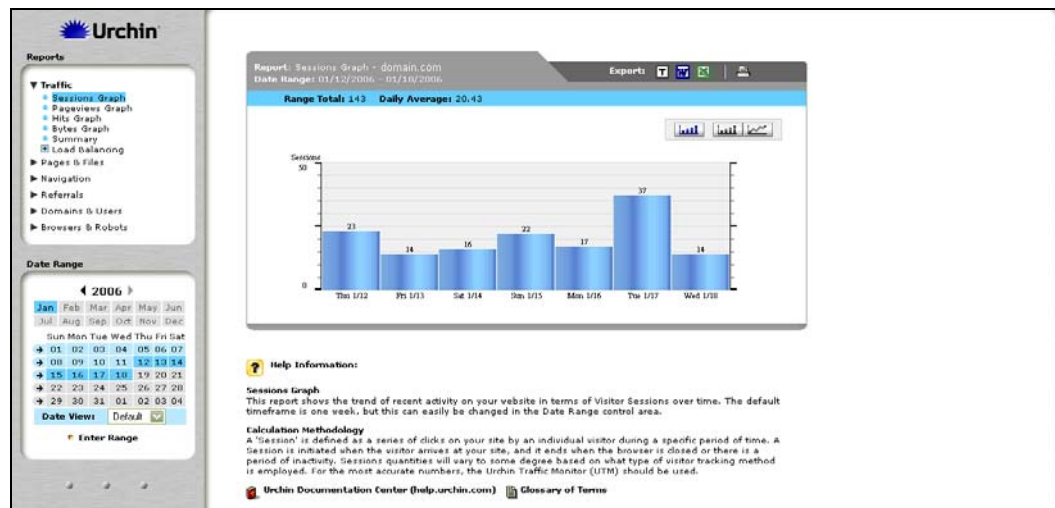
Urchin

Reports

▼ Traffic
Sessions Graph
Pageviews Graph
Hits Graph
Bytes Graph
Summary
Load Balancing
▶ Pages & Files
▶ Navigation
▶ Referrals
▶ Domains & Users
▶ Browsers & Robots

Date Range

2006

| Jan | Feb | Mar | Apr | May | Jun |
|---|---|---|---|---|---|
| Jul | Aug | Sep | Oct | Nov | Dec |

| | Sun | Mon | Tue | Wed | Thu | Fri | Sat |
|---|---|---|---|---|---|---|---|
| → | 01 | 02 | 03 | 04 | 05 | 06 | 07 |
| → | 08 | 09 | 10 | 11 | 12 | 13 | 14 |
| → | 15 | 16 | 17 | 18 | 19 | 20 | 21 |
| → | 22 | 23 | 24 | 25 | 26 | 27 | 28 |
| → | 29 | 30 | 31 | 01 | 02 | 03 | 04 |

Date View: Default

Enter Range

Report: Sessions Graph - domain.com
Date Range: 01/12/2006 - 01/18/2006

Export:

Range Total: 143 Daily Average: 20.43

Sessions
50
0

| Thu 1/12 | Fri 1/13 | Sat 1/14 | Sun 1/15 | Mon 1/16 | Tue 1/17 | Wed 1/18 |
|---|---|---|---|---|---|---|
| 23 | 14 | 16 | 22 | 17 | 37 | 14 |

Help Information:

Sessions Graph
This report shows the trend of recent activity on your website in terms of Visitor Sessions over time. The default timeframe is one week, but this can easily be changed in the Date Range control area.

Calculation Methodology
A 'Session' is defined as a series of clicks on your site by an individual visitor during a specific period of time. A Session is initiated when the visitor arrives at your site, and it ends when the browser is closed or there is a period of inactivity. Sessions quantities will vary to some degree based on what type of visitor tracking method is employed. For the most accurate numbers, the Urchin Traffic Monitor (UTM) should be used.

Urchin Documentation Center (help.urchin.com) Glossary of Terms